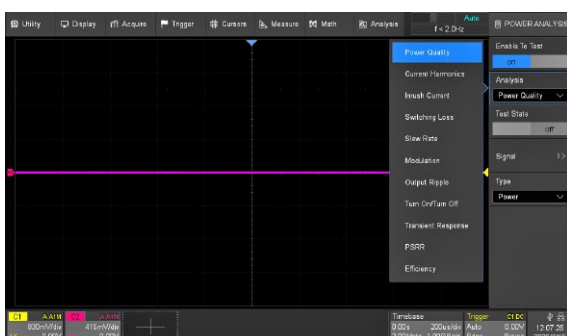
Utility Display Acquire Trigger Cursors Measure Math Analysis Auto f < 2.0Hz POWER ANALYSIS

Power Quality
Current Harmonics
Inrush Current
Switching Loss
Slew Rate
Modulation
Output Ripple
Turn On/Turn Off
Transient Response
PSRR
Efficiency

Enable To Test
on
Analysis
Power Quality
Test State
off
Signal
Type
Power

C1 A A1M 830mV/div
C2 A A1M 415mV/div
Timebase 0.00s 200us/div
Trigger Auto C1 DC 0.00V
12:07:26